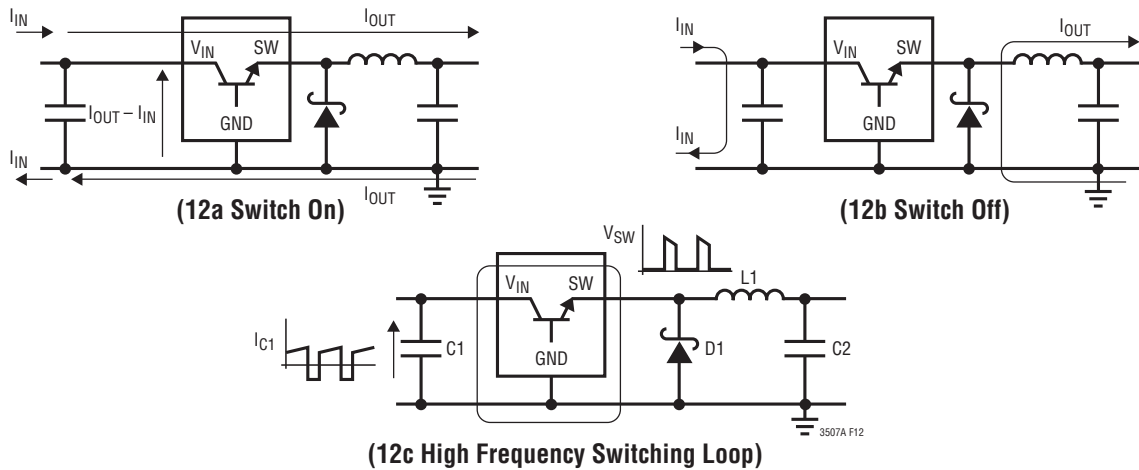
$I_{IN}$ $I_{OUT}$ $V_{IN}$ SW $I_{OUT} – I_{IN}$ GND $I_{IN}$ $I_{OUT}$

(12a Switch On)

$I_{IN}$ $V_{IN}$ SW $I_{OUT}$ $I_{IN}$ GND

(12b Switch Off)

$V_{SW}$ $V_{IN}$ SW L1 $I_{C1}$ C1 GND D1 C2 3507A F12

(12c High Frequency Switching Loop)